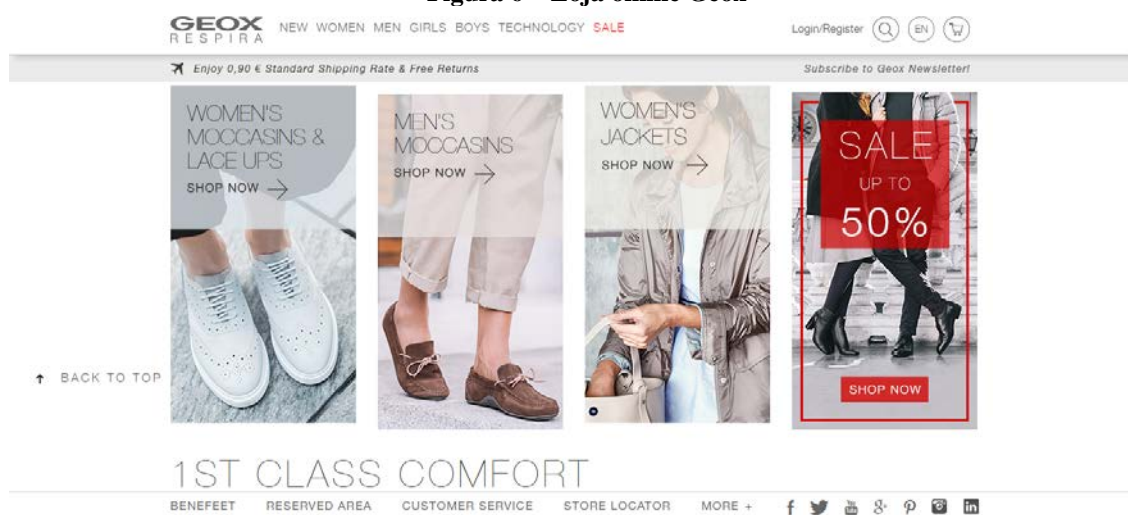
Figura 6 – Loja online Geox

GEOX RESPIRA NEW WOMEN MEN GIRLS BOYS TECHNOLOGY SALE Login/Register EN

Enjoy 0,90 € Standard Shipping Rate & Free Returns

Subscribe to Geox Newsletter!

WOMEN'S MOCCASINS & LACE UPS
SHOP NOW

MEN'S MOCCASINS
SHOP NOW

WOMEN'S JACKETS
SHOP NOW

SALE UP TO 50%
SHOP NOW

BACK TO TOP

1ST CLASS COMFORT

BENEFEET RESERVED AREA CUSTOMER SERVICE STORE LOCATOR MORE +